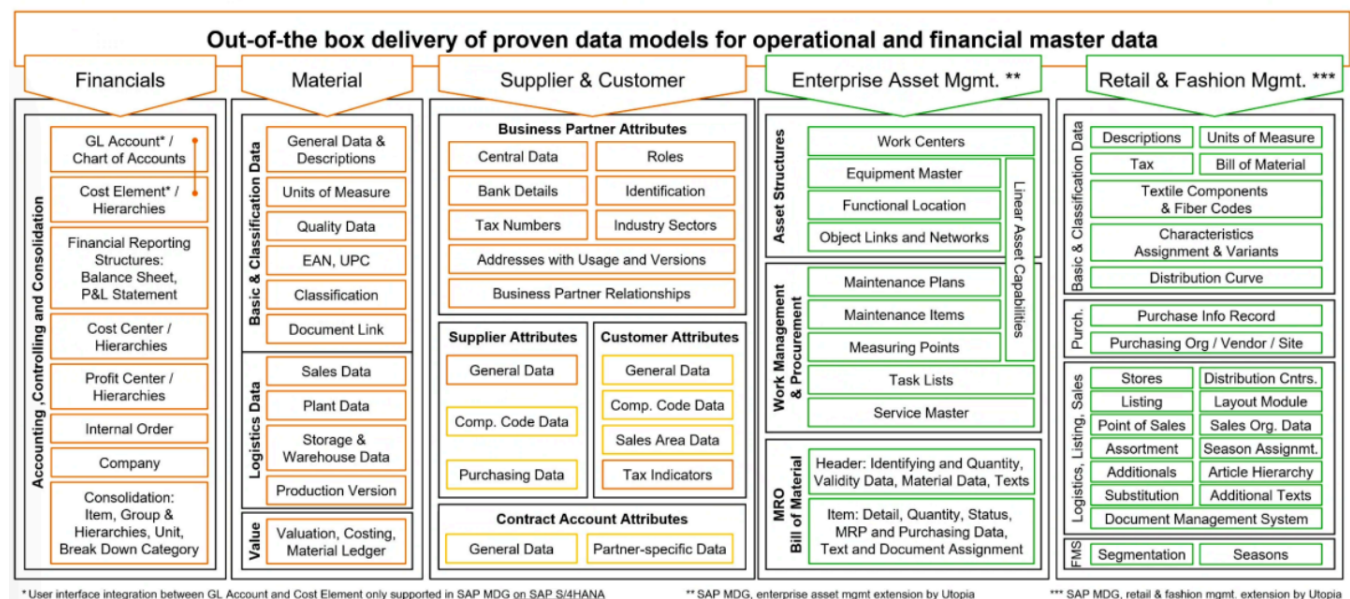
Out-of-the box delivery of proven data models for operational and financial master data

Financials

Accounting ,Controlling and Consolidation

GL Account* / Chart of Accounts

Cost Element* / Hierarchies

Financial Reporting Structures: Balance Sheet, P&L Statement

Cost Center / Hierarchies

Profit Center / Hierarchies

Internal Order

Company

Consolidation: Item, Group & Hierarchies, Unit, Break Down Category

Material

Basic & Classification Data

General Data & Descriptions

Units of Measure

Quality Data

EAN, UPC

Classification

Document Link

Logistics Data

Sales Data

Plant Data

Storage & Warehouse Data

Production Version

Value

Valuation, Costing, Material Ledger

Supplier & Customer

Business Partner Attributes

Central Data

Roles

Bank Details

Identification

Tax Numbers

Industry Sectors

Addresses with Usage and Versions

Business Partner Relationships

Supplier Attributes

General Data

Comp. Code Data

Purchasing Data

Customer Attributes

General Data

Comp. Code Data

Sales Area Data

Tax Indicators

Contract Account Attributes

General Data

Partner-specific Data

Enterprise Asset Mgmt. **

Asset Structures

Work Centers

Equipment Master

Functional Location

Object Links and Networks

Linear Asset Capabilities

Work Management & Procurement

Maintenance Plans

Maintenance Items

Measuring Points

Task Lists

Service Master

MRO Bill of Material

Header: Identifying and Quantity, Validity Data, Material Data, Texts

Item: Detail, Quantity, Status, MRP and Purchasing Data, Text and Document Assignment

Retail & Fashion Mgmt. ***

Basic & Classification Data

Descriptions

Units of Measure

Tax

Bill of Material

Textile Components & Fiber Codes

Characteristics Assignment & Variants

Distribution Curve

Purch.

Purchase Info Record

Purchasing Org / Vendor / Site

Logistics, Listing, Sales

Stores

Distribution Cntrs.

Listing

Layout Module

Point of Sales

Sales Org. Data

Assortment

Season Assignmt.

Additionals

Article Hierarchy

Substitution

Additional Texts

Document Management System

FMS

Segmentation

Seasons

* User interface integration between GL Account and Cost Element only supported in SAP MDG on SAP S/4HANA

** SAP MDG, enterprise asset mgmt extension by Utopia

*** SAP MDG, retail & fashion mgmt. extension by Utopia